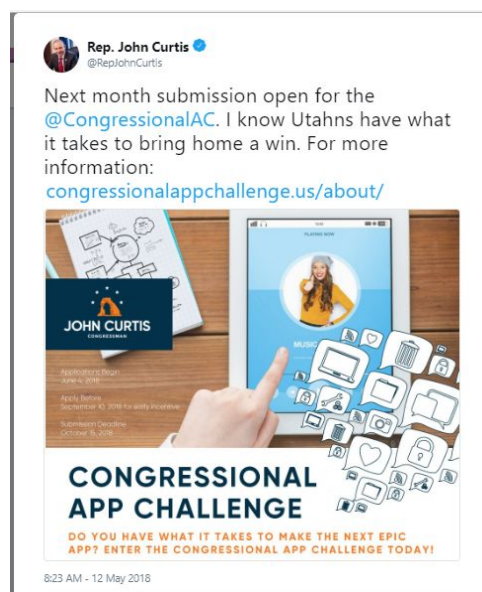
Rep. John Curtis
@RepJohnCurtis

Next month submission open for the @CongressionalAC. I know Utahns have what it takes to bring home a win. For more information: congressionalappchallenge.us/about/

JOHN CURTIS
CONGRESSMAN

Applications Begin
June 4, 2018

Apply Before
September 10, 2018 for early incentive

Submission Deadline
October 15, 2018

PLAYING NOW

MUSIC

CONGRESSIONAL APP CHALLENGE

DO YOU HAVE WHAT IT TAKES TO MAKE THE NEXT EPIC APP? ENTER THE CONGRESSIONAL APP CHALLENGE TODAY!

8:23 AM - 12 May 2018